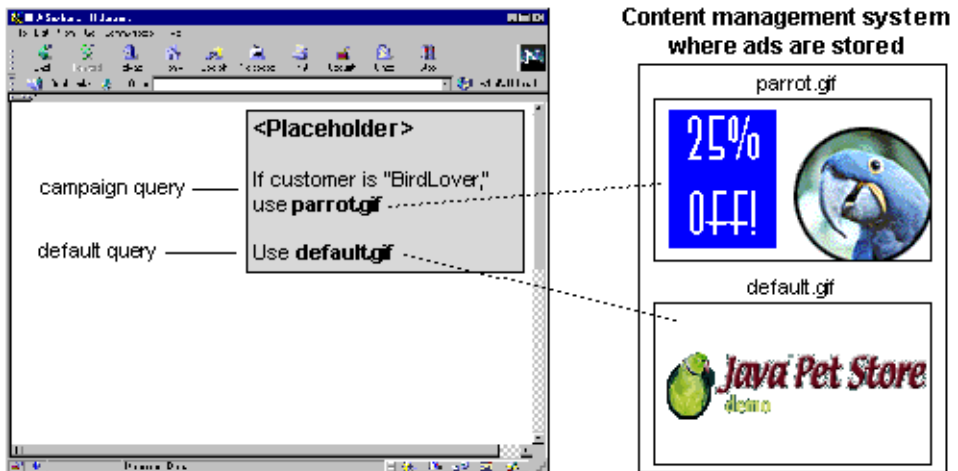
<Placeholder>

If customer is "BirdLover," use **parrot.gif**

Use **default.gif**

campaign query

default query

Content management system where ads are stored

parrot.gif

25% OFF!

default.gif

Java Pet Store demo